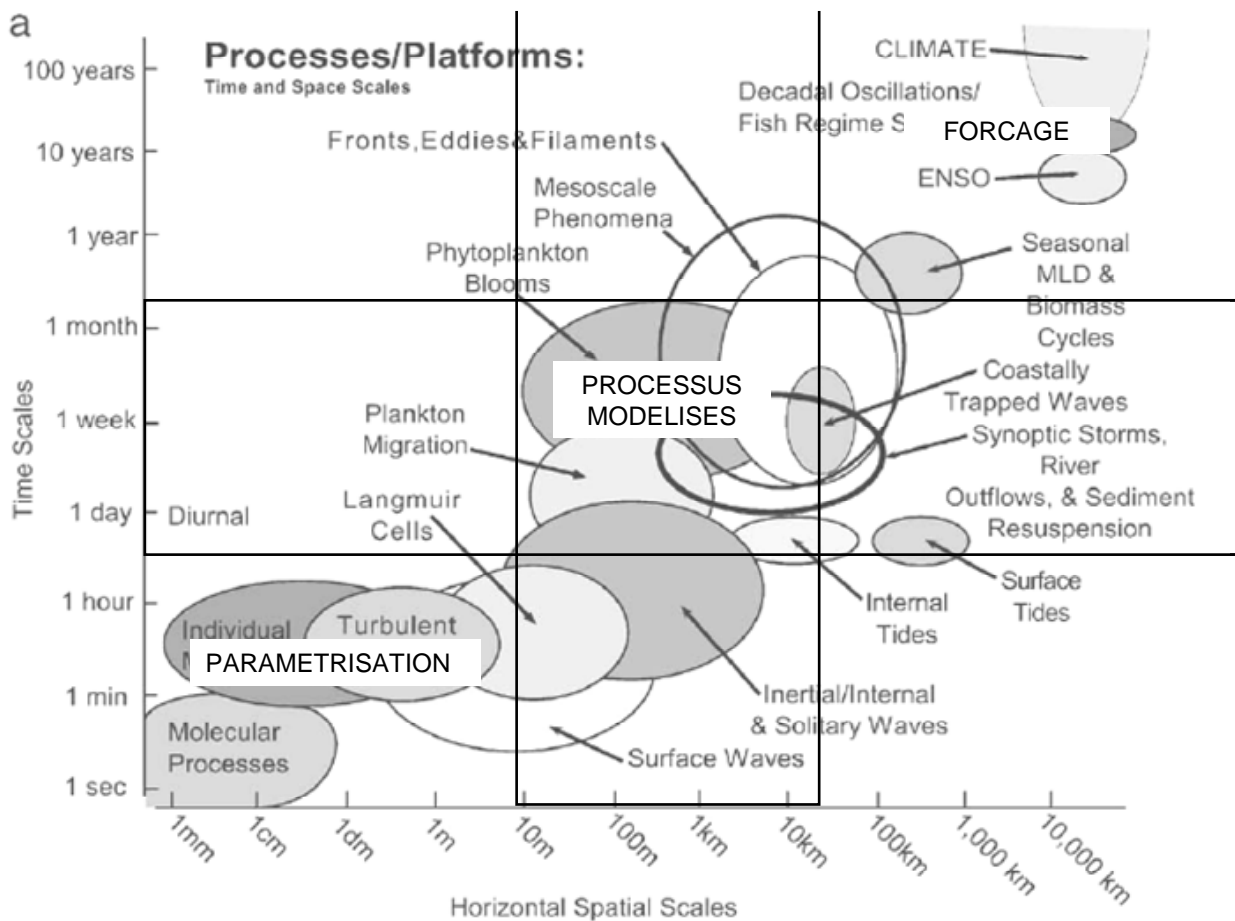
a

Processes/Platforms:
Time and Space Scales

CLIMATE

Decadal Oscillations/ Fish Regime S

FORCAGE

ENSO

Fronts, Eddies&Filaments

Mesoscale Phenomena

Phytoplankton Blooms

Seasonal MLD & Biomass Cycles

PROCESSUS MODELISES

Coastally Trapped Waves

Plankton Migration

Synoptic Storms, River Outflows, & Sediment Resuspension

Langmuir Cells

Diurnal

Surface Tides

Internal Tides

Individual M

Turbulent

PARAMETRISATION

Inertial/Internal & Solitary Waves

Molecular Processes

Surface Waves

100 years
10 years
1 year
1 month
1 week
1 day
1 hour
1 min
1 sec

Time Scales

1mm
1cm
1dm
1m
10m
100m
1km
10km
100km
1,000 km
10,000 km

Horizontal Spatial Scales